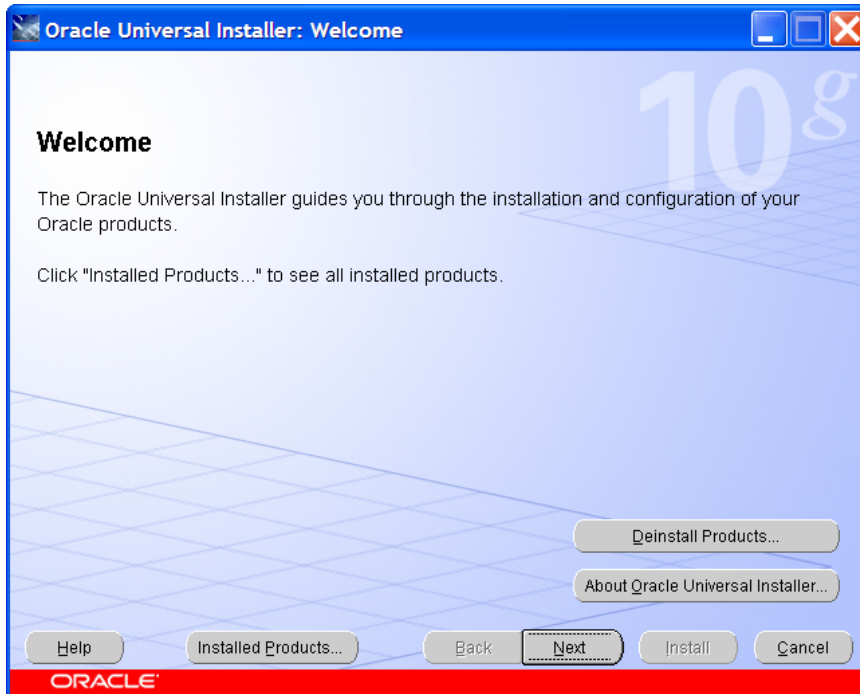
Oracle Universal Installer: Welcome

10g

Welcome

The Oracle Universal Installer guides you through the installation and configuration of your Oracle products.

Click "Installed Products..." to see all installed products.

Deinstall Products...

About Oracle Universal Installer...

Help

Installed Products...

Back

Next

Install

Cancel

ORACLE